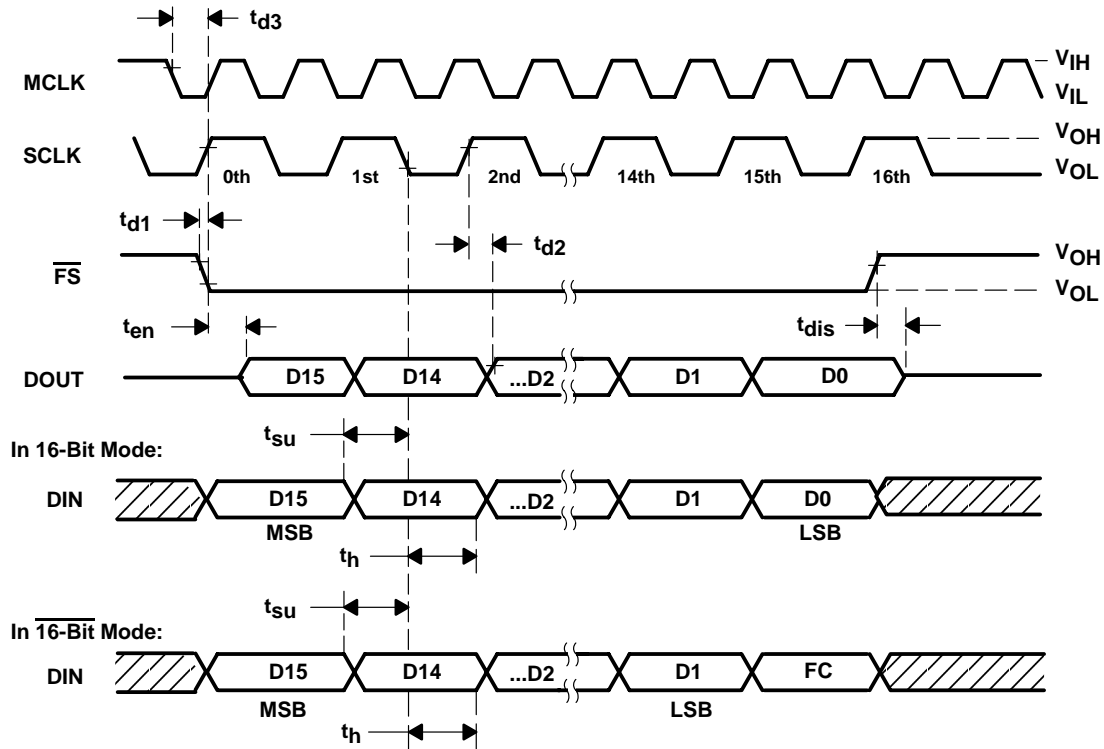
$t_{d3}$

MCLK

$V_{IH}$

$V_{IL}$

SCLK

$V_{OH}$

$V_{OL}$

0th

1st

2nd

14th

15th

16th

$t_{d1}$

$t_{d2}$

$\overline{FS}$

$V_{OH}$

$V_{OL}$

$t_{en}$

$t_{dis}$

DOUT

D15

D14

...D2

D1

D0

$t_{su}$

In 16-Bit Mode:

DIN

D15

D14

...D2

D1

D0

MSB

LSB

$t_h$

$t_{su}$

In $\overline{16\text{-Bit}}$ Mode:

DIN

D15

D14

...D2

D1

FC

MSB

LSB

$t_h$